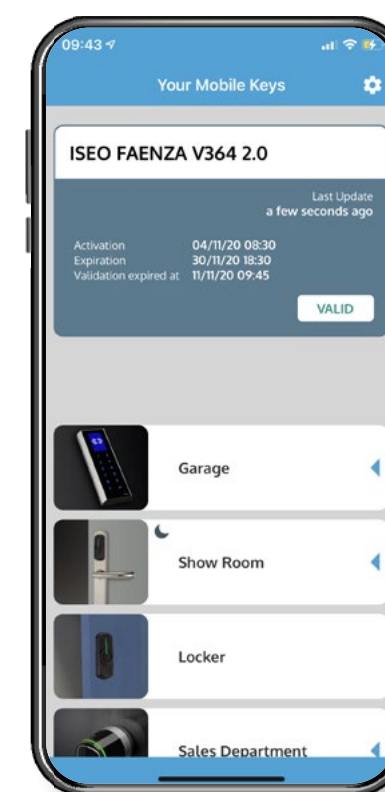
09:43

Your Mobile Keys

ISEO FAENZA V364 2.0

Last Update
a few seconds ago

| | |
|---|---|
| Activation | 04/11/20 08:30 |
| Expiration | 30/11/20 18:30 |
| Validation expired at | 11/11/20 09:45 |

VALID

Garage

Show Room

Locker

Sales Department